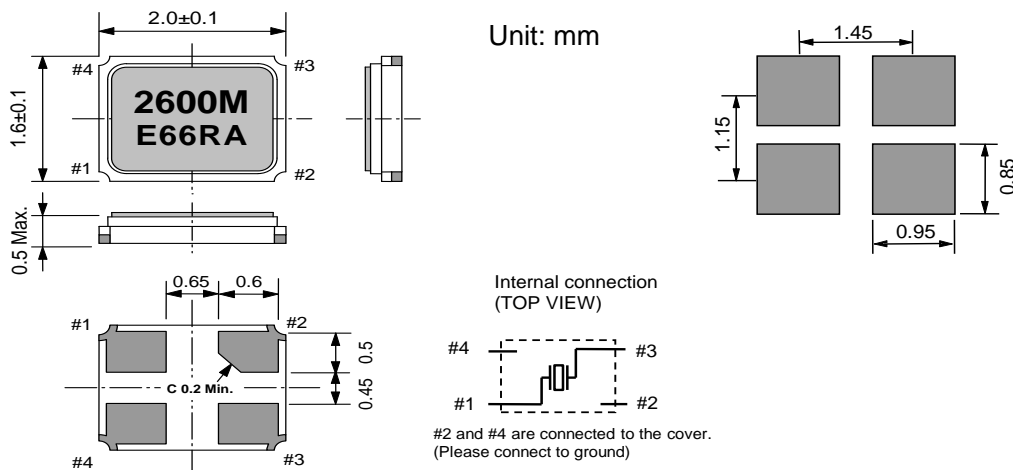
2.0±0.1

Unit: mm

1.45

#4
#3
2600M
E66RA
1.6±0.1
#1
#2

1.15
0.85
0.95

0.5 Max.

0.65
0.6

Internal connection
(TOP VIEW)

#1
#2
0.5
C 0.2 Min.
0.45
#4
#3

#4
#3
#1
#2

#2 and #4 are connected to the cover.
(Please connect to ground)